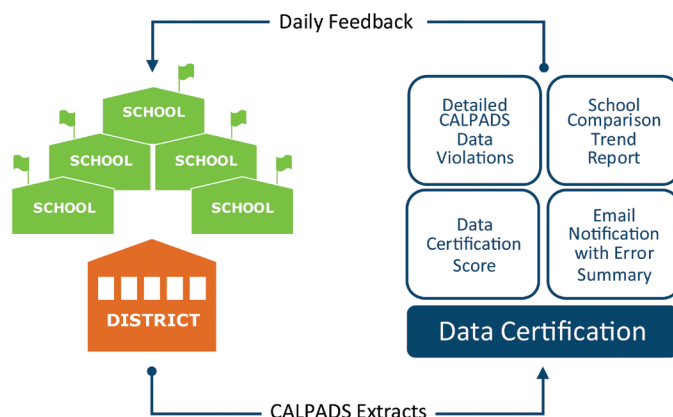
Daily Feedback

SCHOOL

SCHOOL

SCHOOL

SCHOOL

SCHOOL

DISTRICT

Detailed CALPADS Data Violations

School Comparison Trend Report

Data Certification Score

Email Notification with Error Summary

Data Certification

CALPADS Extracts